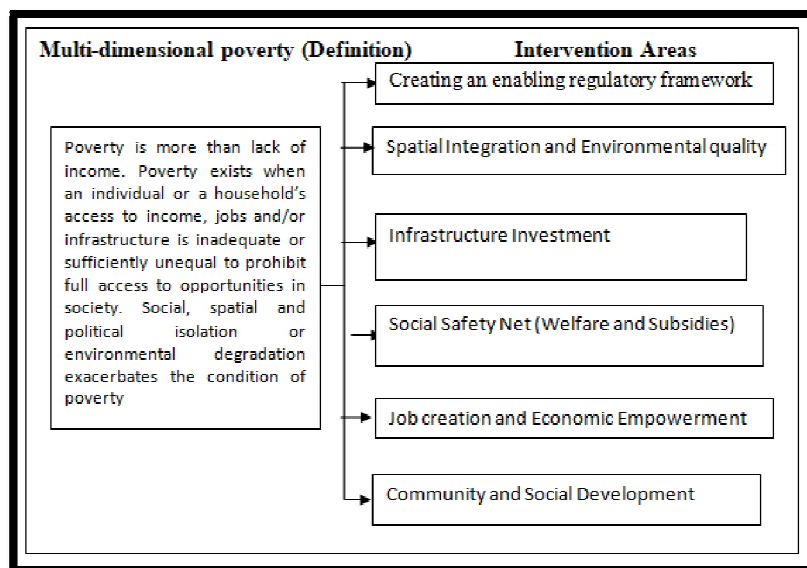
Multi-dimensional poverty (Definition)

Intervention Areas

Poverty is more than lack of income. Poverty exists when an individual or a household's access to income, jobs and/or infrastructure is inadequate or sufficiently unequal to prohibit full access to opportunities in society. Social, spatial and political isolation or environmental degradation exacerbates the condition of poverty

Creating an enabling regulatory framework

Spatial Integration and Environmental quality

Infrastructure Investment

Social Safety Net (Welfare and Subsidies)

Job creation and Economic Empowerment

Community and Social Development